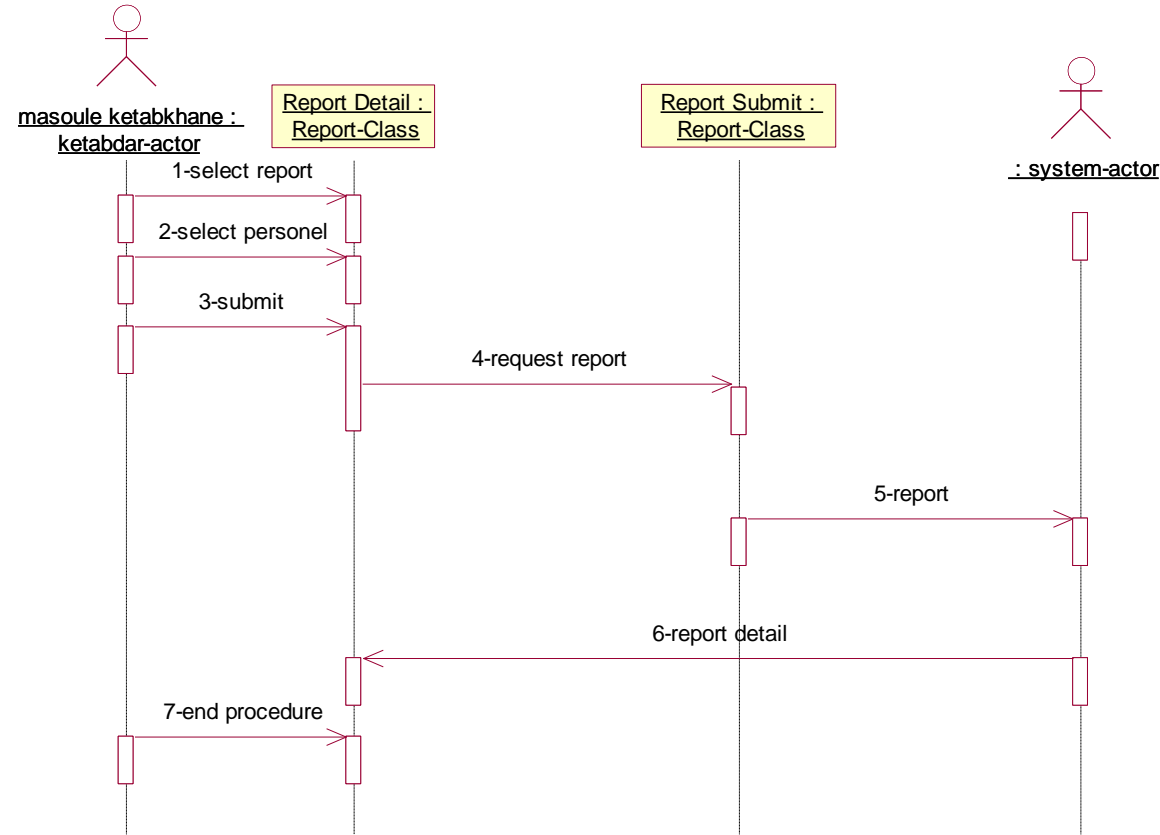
masoule ketabkhane : ketabdar-actor

Report Detail : Report-Class

Report Submit : Report-Class

: system-actor

1-select report

2-select personel

3-submit

4-request report

5-report

6-report detail

7-end procedure